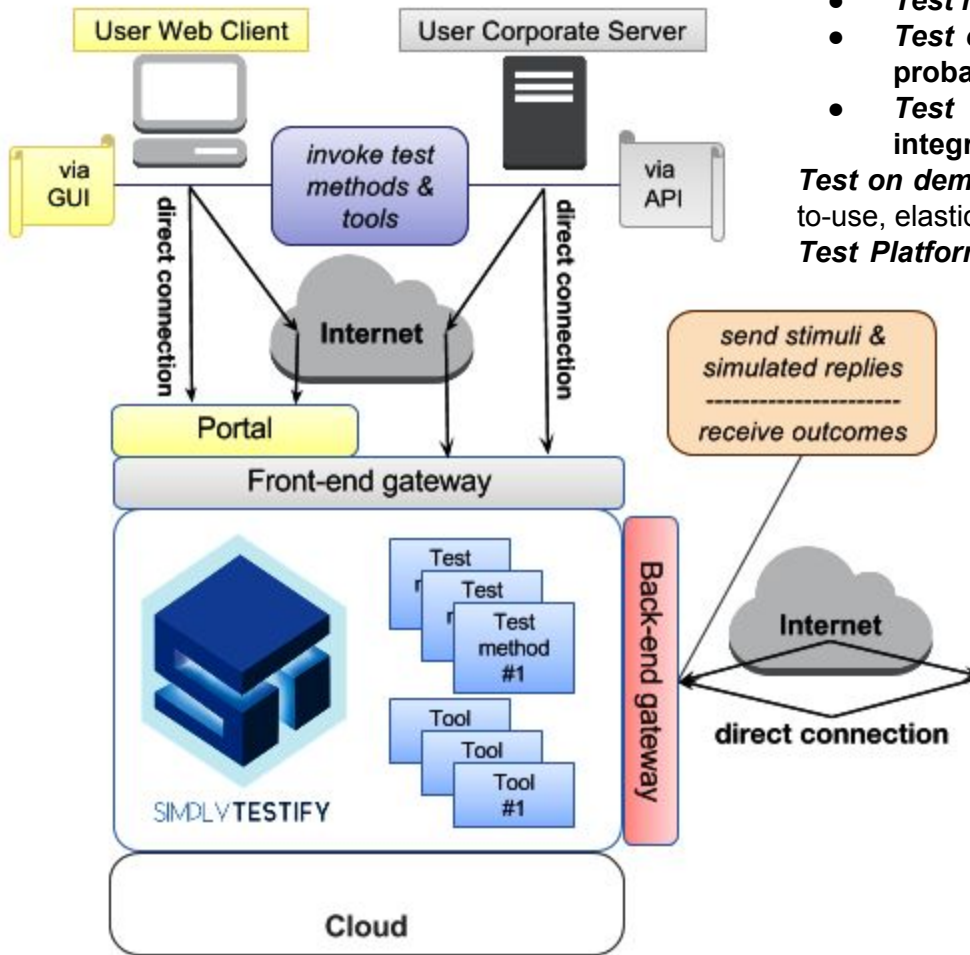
User Web Client

User Corporate Server

via GUI

invoke test methods & tools

via API

direct connection

direct connection

Internet

Portal

Front-end gateway

send stimuli & simulated replies
----------------------
receive outcomes

Test method #1

Test

Test

Tool

Tool

Tool #1

SIMPLYTESTIFY

Back-end gateway

Internet

direct connection

Cloud

• Test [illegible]
• Test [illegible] proba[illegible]
• Test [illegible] integr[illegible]

Test on dem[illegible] to-use, elastic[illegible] Test Platform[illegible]